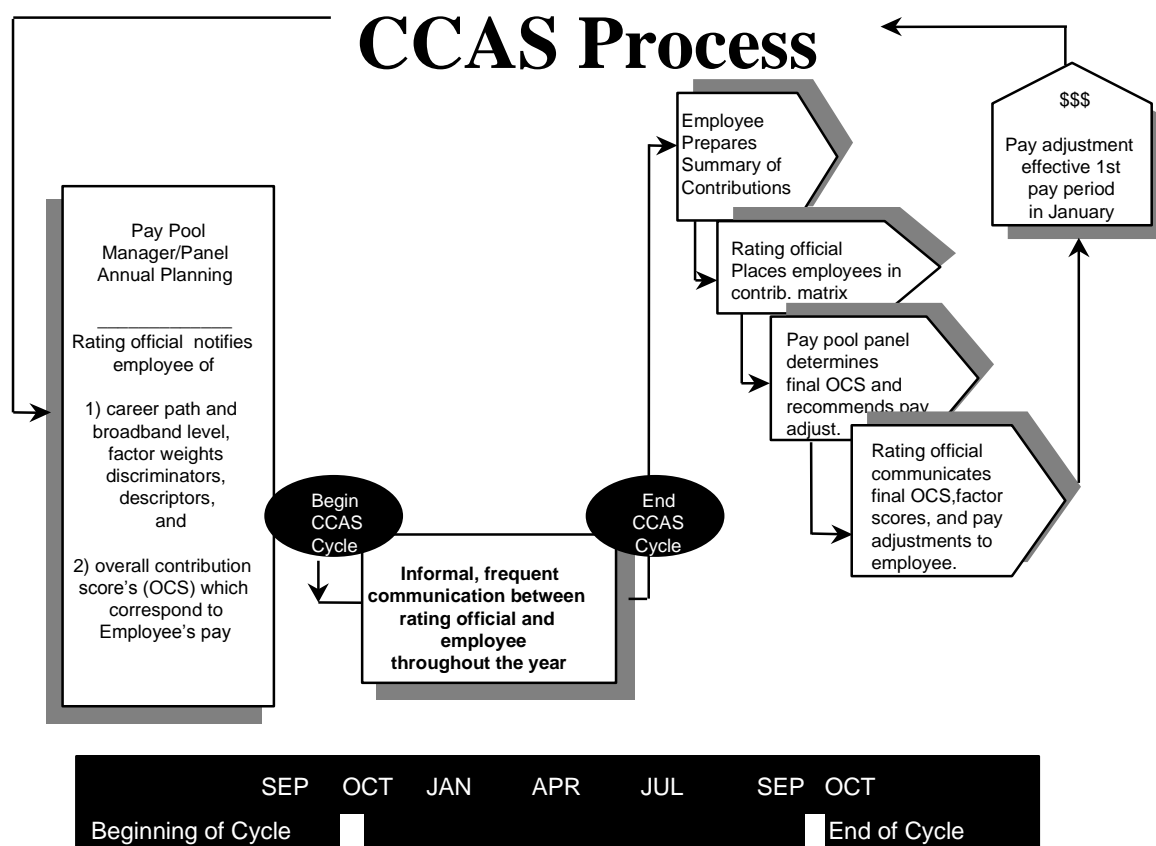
CCAS Process

Pay Pool Manager/Panel Annual Planning

____________

Rating official notifies employee of

1) career path and broadband level, factor weights discriminators, descriptors, and

2) overall contribution score's (OCS) which correspond to Employee's pay

Begin CCAS Cycle

Informal, frequent communication between rating official and employee throughout the year

End CCAS Cycle

Employee Prepares Summary of Contributions

Rating official Places employees in contrib. matrix

Pay pool panel determines final OCS and recommends pay adjust.

Rating official communicates final OCS,factor scores, and pay adjustments to employee.

$$$

Pay adjustment effective 1st pay period in January

SEP OCT JAN APR JUL SEP OCT

Beginning of Cycle

End of Cycle